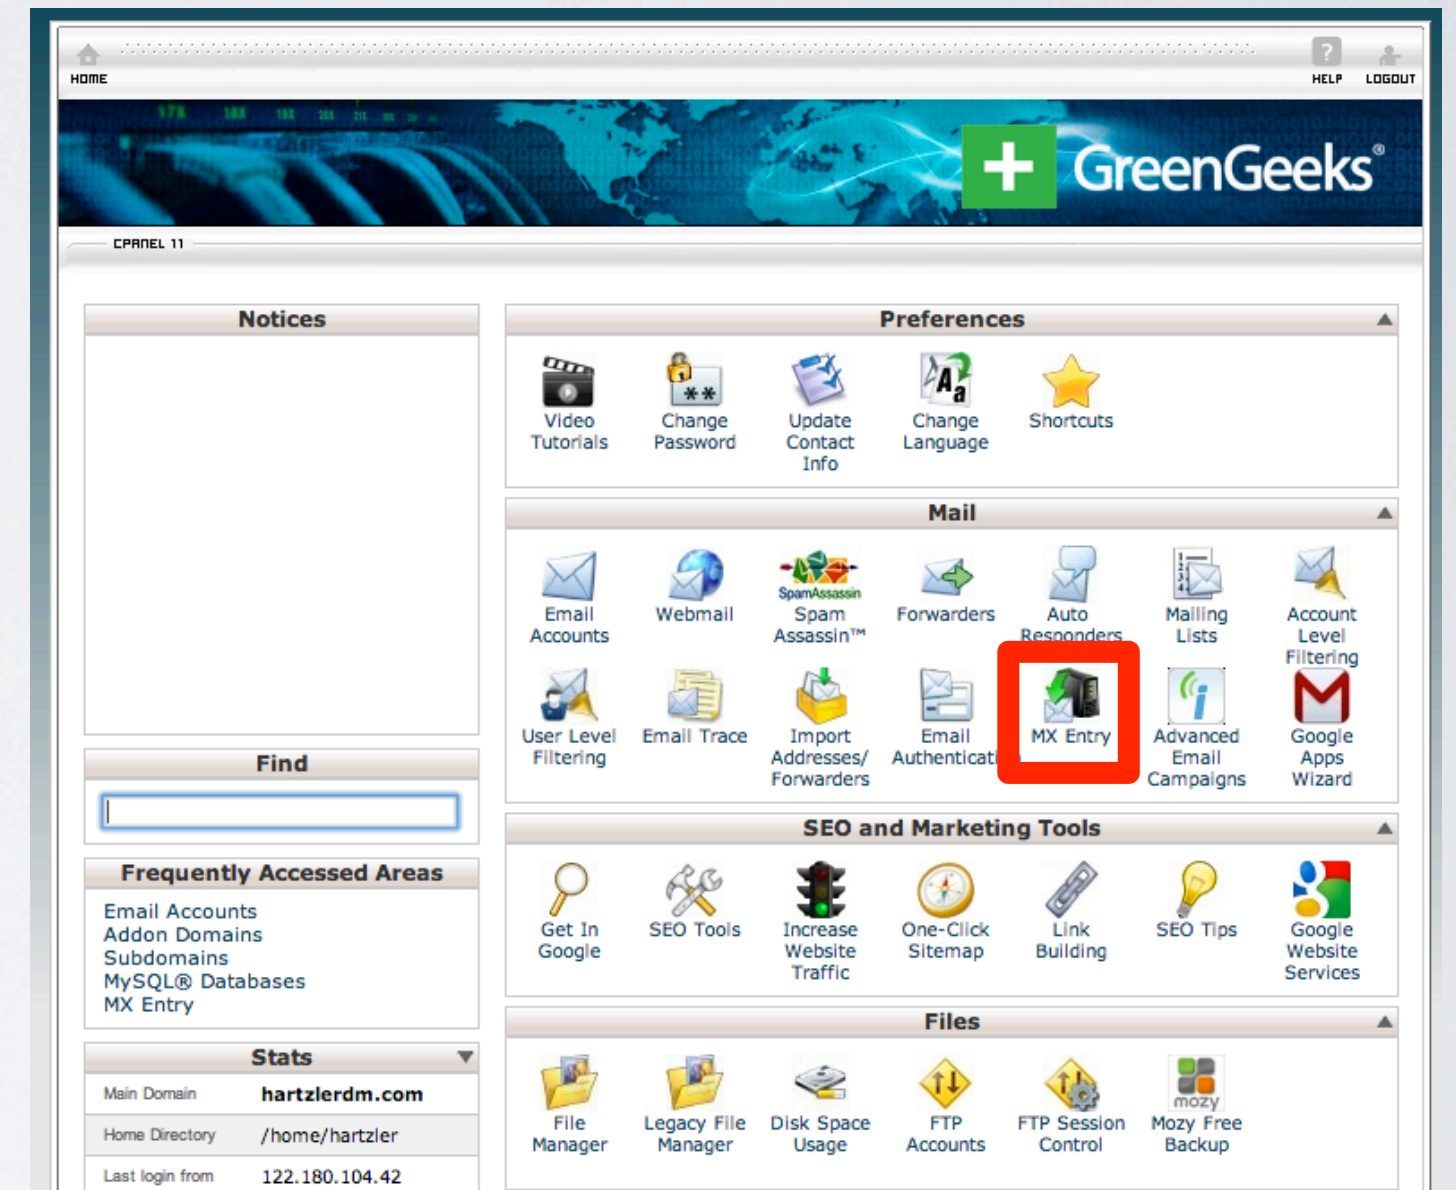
HOME

HELP LOGOUT

GreenGeeks®

CPANEL 11

Notices

Find

Frequently Accessed Areas

Email Accounts
Addon Domains
Subdomains
MySQL® Databases
MX Entry

Stats

| Main Domain | hartzlerdm.com |
|---|---|
| Home Directory | /home/hartzler |
| Last login from | 122.180.104.42 |

Preferences

Video Tutorials
Change Password
Update Contact Info
Change Language
Shortcuts

Mail

Email Accounts
Webmail
SpamAssassin Spam Assassin™
Forwarders
Auto Responders
Mailing Lists
Account Level Filtering
User Level Filtering
Email Trace
Import Addresses/ Forwarders
Email Authenticati
MX Entry
Advanced Email Campaigns
Google Apps Wizard

SEO and Marketing Tools

Get In Google
SEO Tools
Increase Website Traffic
One-Click Sitemap
Link Building
SEO Tips
Google Website Services

Files

File Manager
Legacy File Manager
Disk Space Usage
FTP Accounts
FTP Session Control
mozy Mozy Free Backup